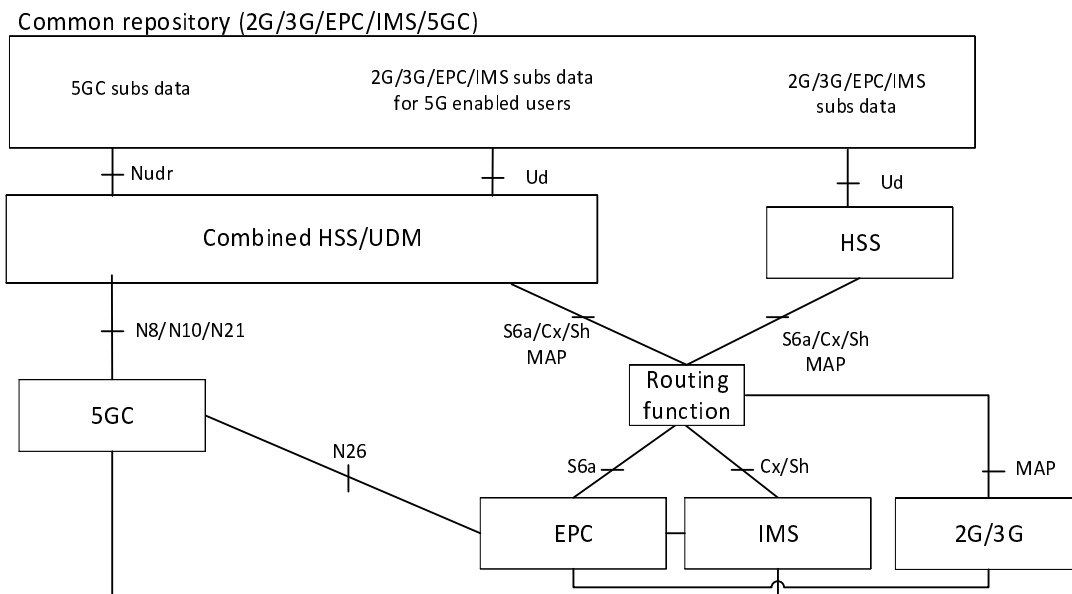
Common repository (2G/3G/EPC/IMS/5GC)

5GC subs data

2G/3G/EPC/IMS subs data for 5G enabled users

2G/3G/EPC/IMS subs data

Nudr

Ud

Ud

Combined HSS/UDM

HSS

N8/N10/N21

S6a/Cx/Sh MAP

S6a/Cx/Sh MAP

Routing function

5GC

N26

S6a

Cx/Sh

MAP

EPC

IMS

2G/3G